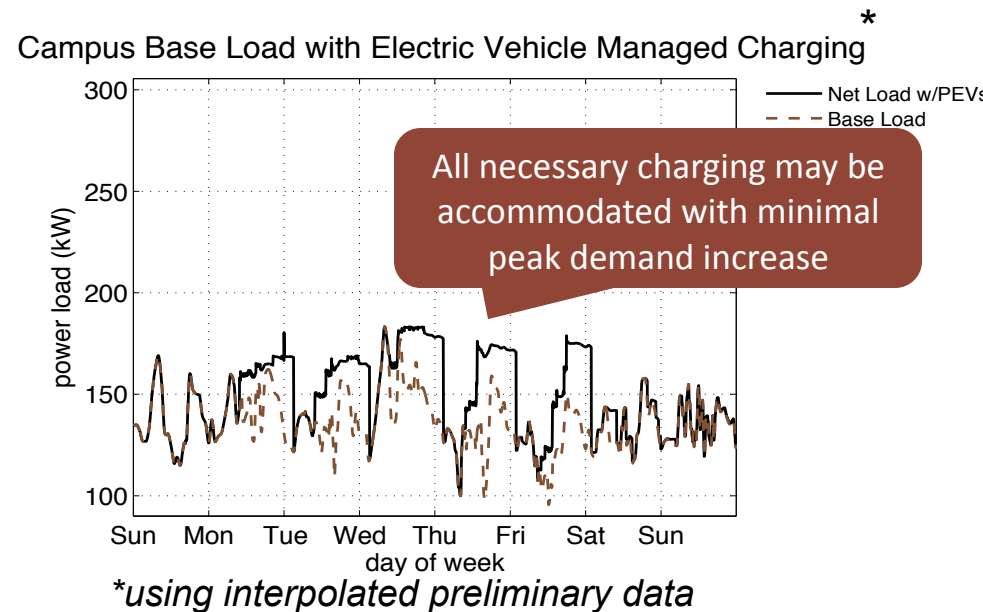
Campus Base Load with Electric Vehicle Managed Charging*

Net Load w/PEVs
Base Load

All necessary charging may be accommodated with minimal peak demand increase

power load (kW)

300
250
200
150
100

Sun Mon Tue Wed Thu Fri Sat Sun

day of week

*using interpolated preliminary data